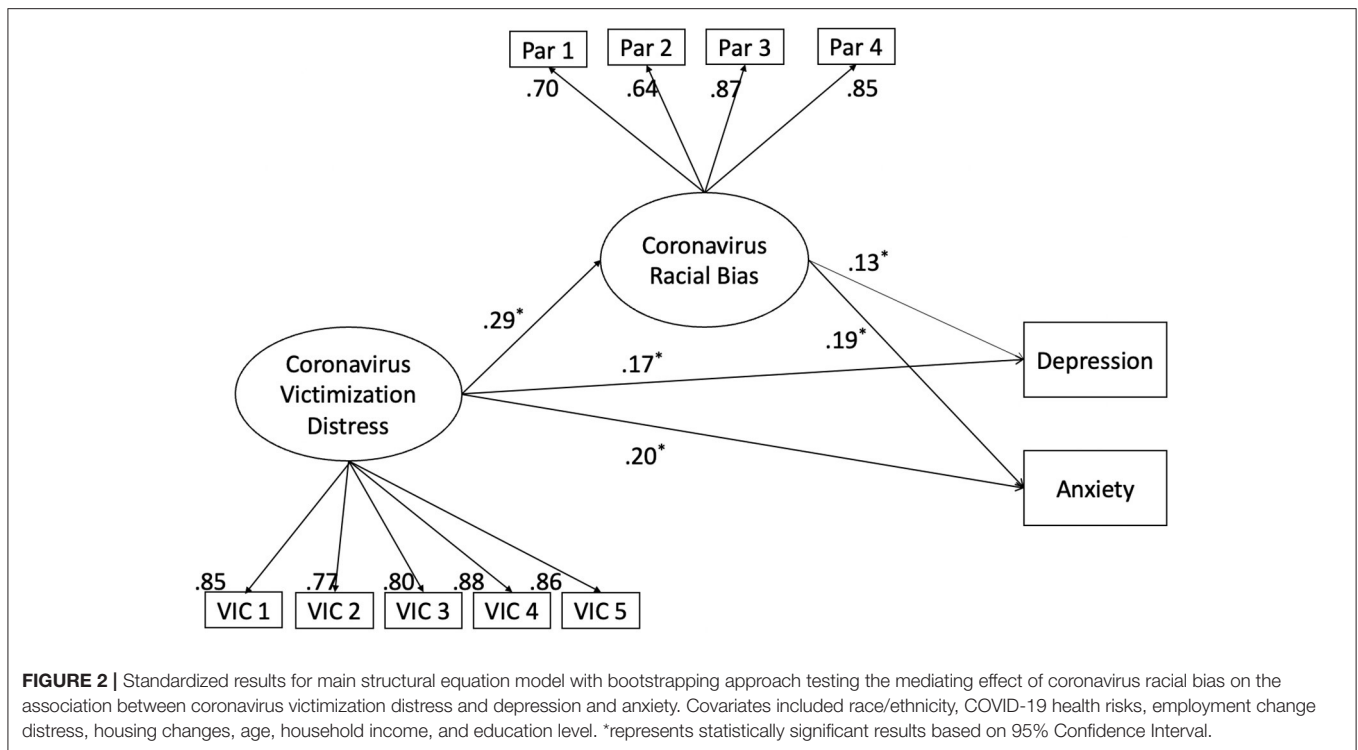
Par 1

Par 2

Par 3

Par 4

.70

.64

.87

.85

Coronavirus Racial Bias

.13*

.29*

.19*

Coronavirus Victimization Distress

.17*

Depression

.20*

Anxiety

.85

.77

.80

.88

.86

VIC 1

VIC 2

VIC 3

VIC 4

VIC 5

**FIGURE 2 |** Standardized results for main structural equation model with bootstrapping approach testing the mediating effect of coronavirus racial bias on the association between coronavirus victimization distress and depression and anxiety. Covariates included race/ethnicity, COVID-19 health risks, employment change distress, housing changes, age, household income, and education level. *represents statistically significant results based on 95% Confidence Interval.